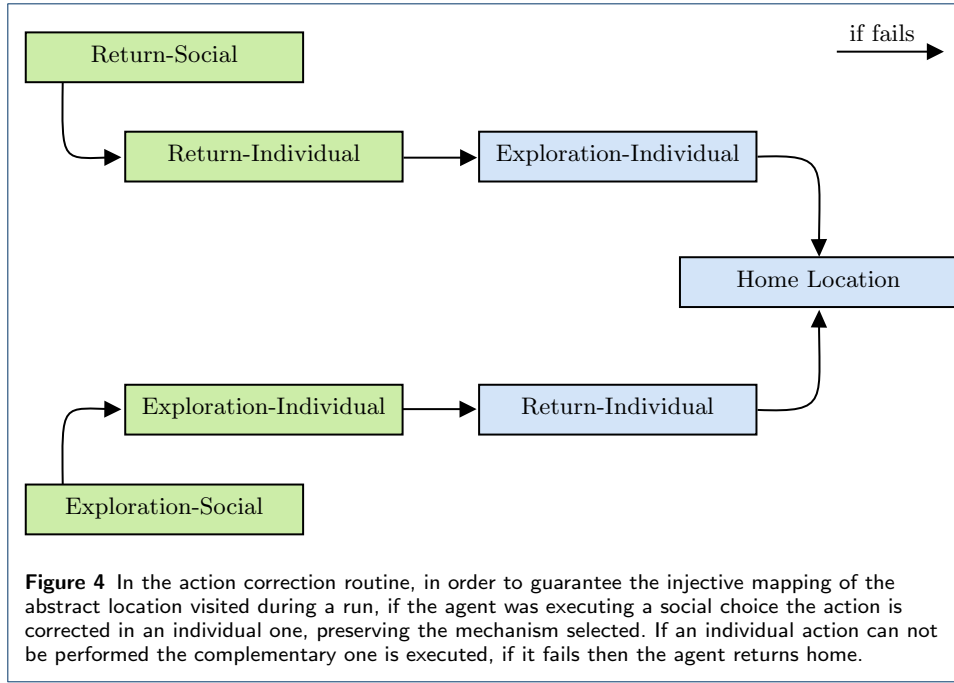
Return-Social

if fails

Return-Individual

Exploration-Individual

Home Location

Exploration-Individual

Return-Individual

Exploration-Social

**Figure 4** In the action correction routine, in order to guarantee the injective mapping of the abstract location visited during a run, if the agent was executing a social choice the action is corrected in an individual one, preserving the mechanism selected. If an individual action can not be performed the complementary one is executed, if it fails then the agent returns home.